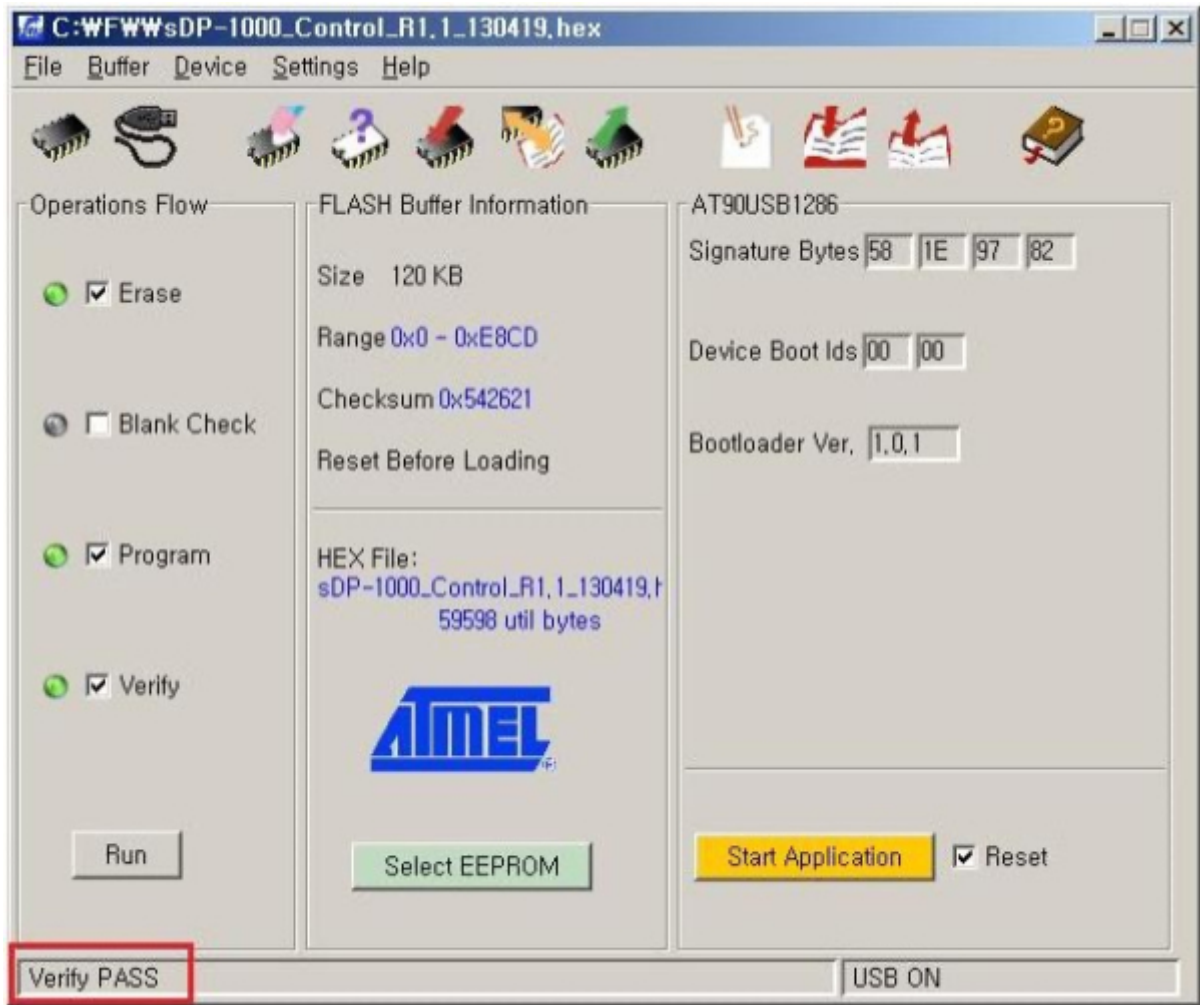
C:₩FW₩sDP-1000_Control_R1.1_130419.hex

File Buffer Device Settings Help

Operations Flow

Erase

Blank Check

Program

Verify

Run

FLASH Buffer Information

Size 120 KB

Range 0x0 - 0xE8CD

Checksum 0x542621

Reset Before Loading

HEX File:
sDP-1000_Control_R1.1_130419.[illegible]
59598 util bytes

ATMEL

Select EEPROM

AT90USB1286

Signature Bytes 58 1E 97 82

Device Boot Ids 00 00

Bootloader Ver. 1.0.1

Start Application

Reset

Verify PASS

USB ON